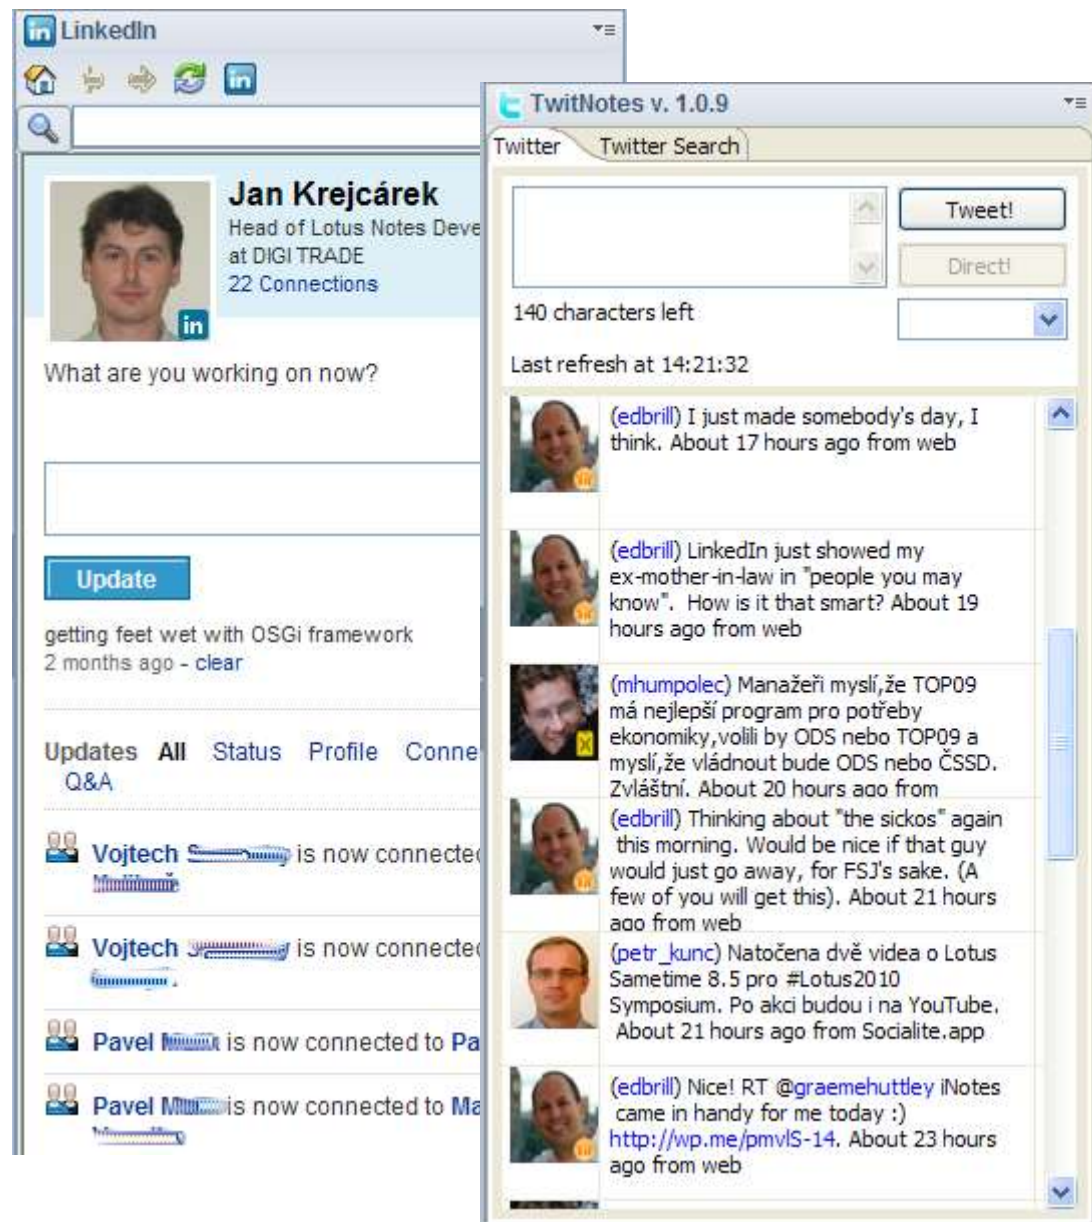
LinkedIn

Jan Krejcárek
Head of Lotus Notes Deve
at DIGI TRADE
22 Connections

What are you working on now?

Update

getting feet wet with OSGi framework
2 months ago - clear

Updates All Status Profile Conne
Q&A

Vojtech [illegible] is now connecte
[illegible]

Vojtech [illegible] is now connecte
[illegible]

Pavel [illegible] is now connected to Pa

Pavel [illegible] is now connected to Ma
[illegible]

TwitNotes v. 1.0.9

Twitter | Twitter Search

Tweet!
Direct!

140 characters left

Last refresh at 14:21:32

(edbrill) I just made somebody's day, I think. About 17 hours ago from web

(edbrill) LinkedIn just showed my ex-mother-in-law in "people you may know". How is it that smart? About 19 hours ago from web

(mhumpolec) Manažeři myslí,že TOP09 má nejlepší program pro potřeby ekonomiky,volili by ODS nebo TOP09 a myslí,že vládnout bude ODS nebo ČSSD. Zvláštní. About 20 hours ago from

(edbrill) Thinking about "the sickos" again this morning. Would be nice if that guy would just go away, for FSJ's sake. (A few of you will get this). About 21 hours ago from web

(petr_kunc) Natočena dvě videa o Lotus Sametime 8.5 pro #Lotus2010 Symposium. Po akci budou i na YouTube. About 21 hours ago from Socialite.app

(edbrill) Nice! RT @graemehuttley iNotes came in handy for me today :) http://wp.me/pmvlS-14. About 23 hours ago from web